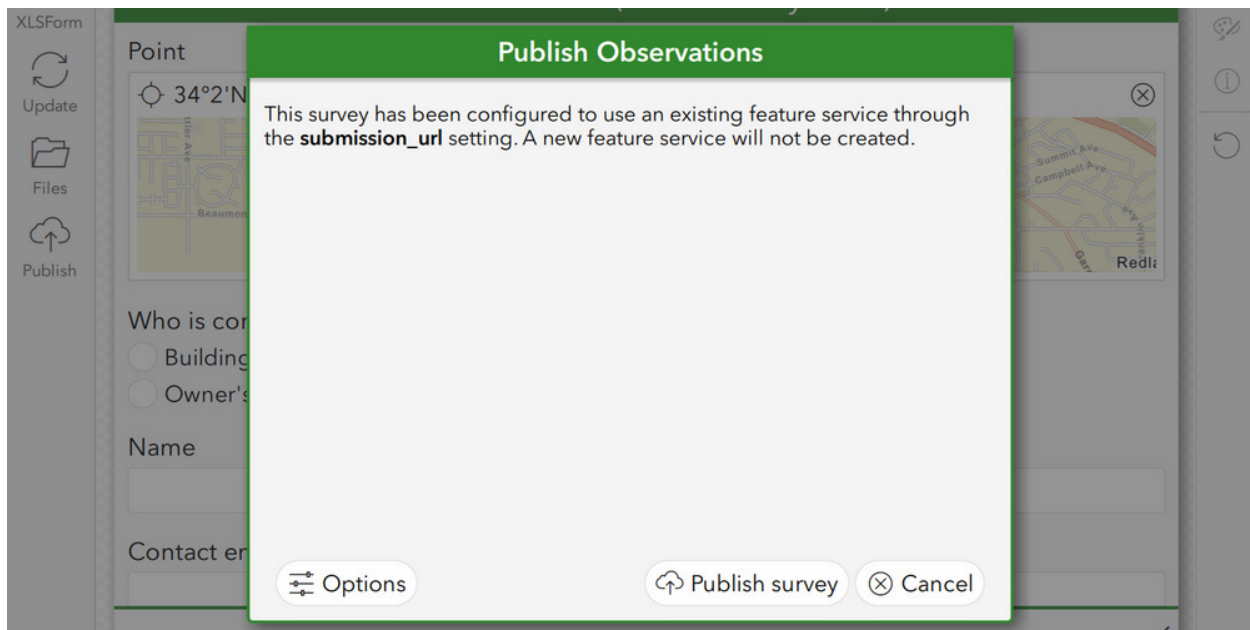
XLSForm

Update

Files

Publish

Point

34°2'N

Beaumon

Summit Ave

Campbell Ave

Redl

Who is co

Building

Owner'

Name

Contact e

Publish Observations

This survey has been configured to use an existing feature service through the **submission_url** setting. A new feature service will not be created.

Options

Publish survey

Cancel